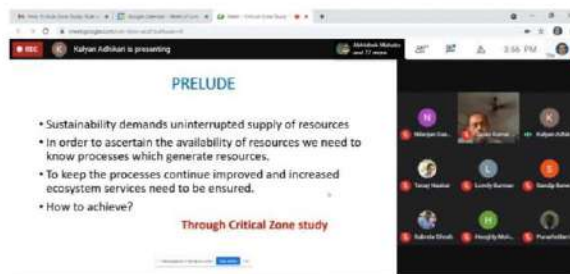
REC Kalyan Adhikari is presenting

Abhishek Mahato and 77 more

3:56 PM

PRELUDE

• Sustainability demands uninterrupted supply of resources

• In order to ascertain the availability of resources we need to know processes which generate resources.

• To keep the processes continue improved and increased ecosystem services need to be ensured.

• How to achieve?

Through Critical Zone study

N Nilanjan Gan...

Tanay Kumar...

K Kalyan Adhik...

Tanay Naskar

L Lovely Barman

S Sandip Bane...

Subrata Ghosh

H Hooghly Moh...

Purushottam